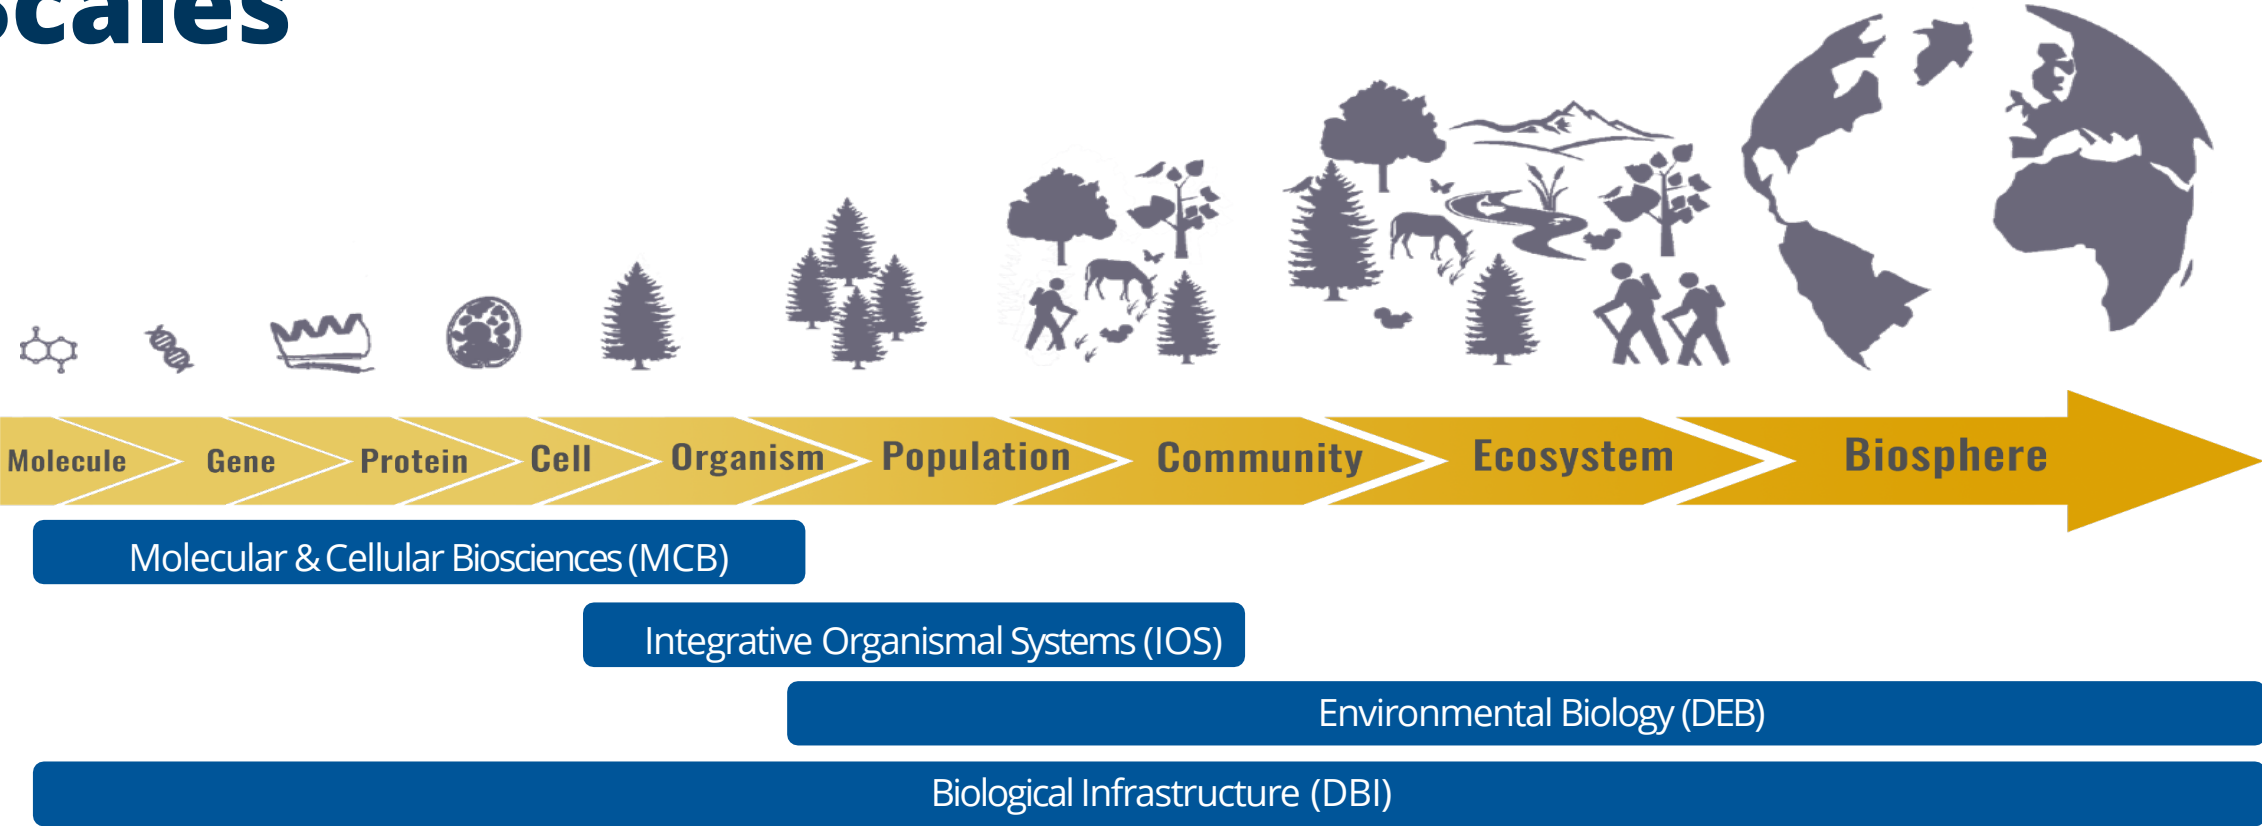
cales

Molecule Gene Protein Cell Organism Population Community Ecosystem Biosphere

Molecular & Cellular Biosciences (MCB)

Integrative Organismal Systems (IOS)

Environmental Biology (DEB)

Biological Infrastructure (DBI)